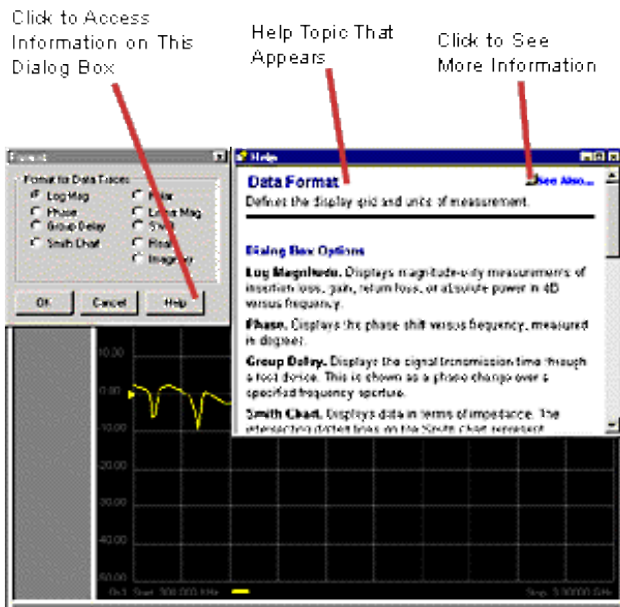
Click to Access Information on This Dialog Box

Help Topic That Appears

Click to See More Information

Format

Format for Data Traces

Log Mag
Phase
Group Delay
Smith Chart
Polar
Linear Mag
SWR
Real
Imaginary

OK
Cancel
Help

Help

Data Format

See Also...

Defines the display grid and units of measurement.

Dialog Box Options

Log Magnitude. Displays magnitude-only measurements of insertion loss, gain, return loss, or absolute power in dB versus frequency.

Phase. Displays the phase shift versus frequency, measured in degrees.

Group Delay. Displays the signal transmission time through a test device. This is shown as a phase change over a specified frequency aperture.

Smith Chart. Displays data in terms of impedance. The intersecting dotted lines on the Smith chart represent

10.00
0.00
-10.00
-20.00
-30.00
-40.00
-50.00

Ch1: Start 300.000 kHz

Stop 3.00000 GHz